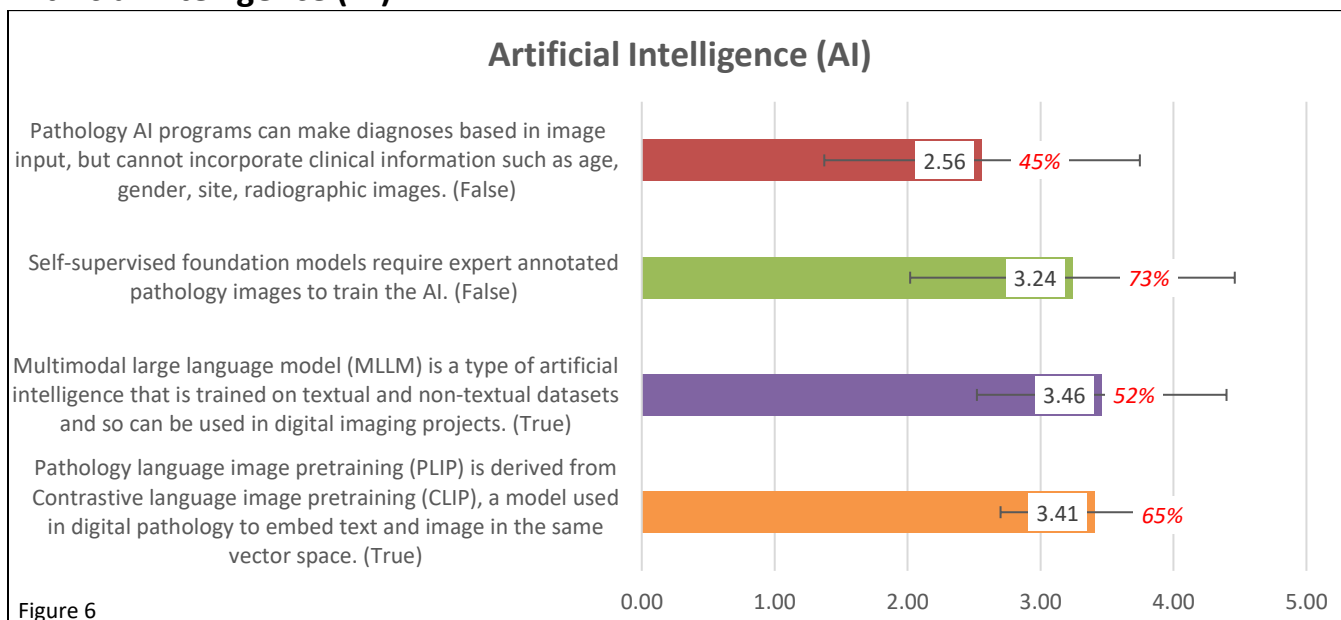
Artificial Intelligence (AI)

Pathology AI programs can make diagnoses based in image input, but cannot incorporate clinical information such as age, gender, site, radiographic images. (False)

2.56

45%

Self-supervised foundation models require expert annotated pathology images to train the AI. (False)

3.24

73%

Multimodal large language model (MLLM) is a type of artificial intelligence that is trained on textual and non-textual datasets and so can be used in digital imaging projects. (True)

3.46

52%

Pathology language image pretraining (PLIP) is derived from Contrastive language image pretraining (CLIP), a model used in digital pathology to embed text and image in the same vector space. (True)

3.41

65%

0.00 1.00 2.00 3.00 4.00 5.00

Figure 6